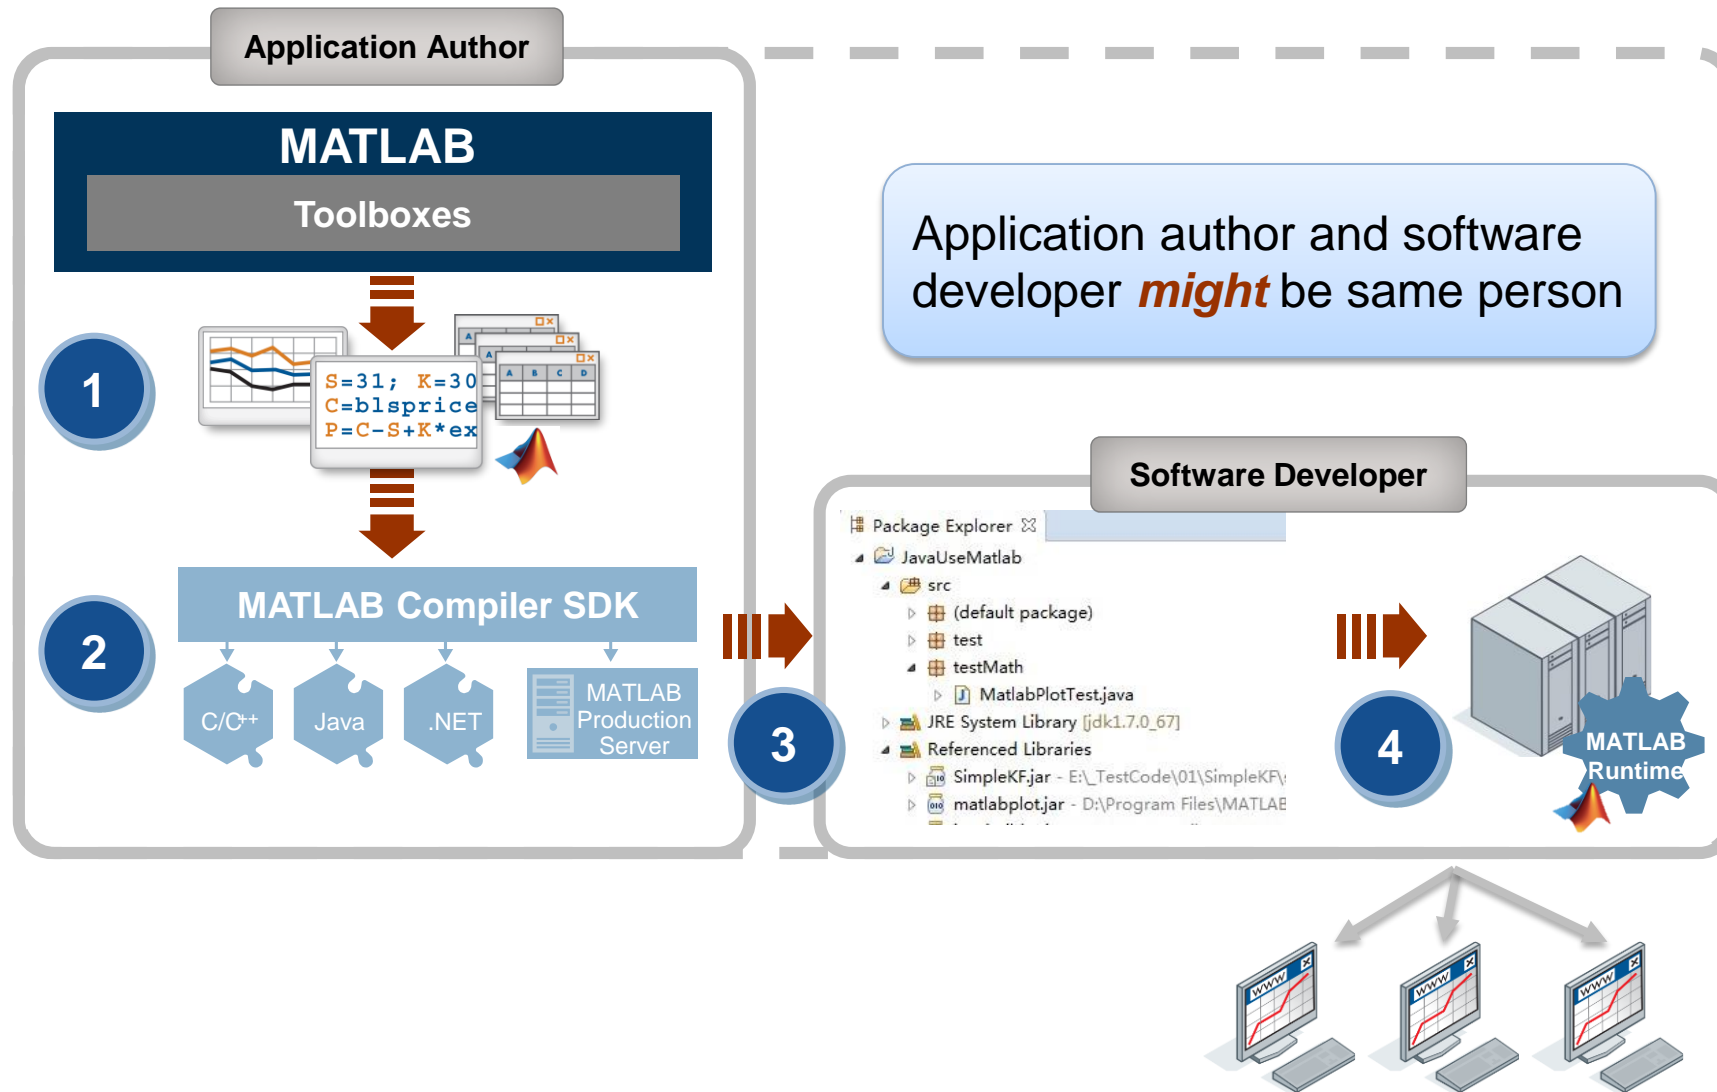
Application Author

MATLAB

Toolboxes

1

S=31; K=30
C=blsprice
P=C-S+K*ex

2

MATLAB Compiler SDK

C/C++

Java

.NET

MATLAB Production Server

3

Application author and software developer *might* be same person

Software Developer

Package Explorer
JavaUseMatlab
src
(default package)
test
testMath
MatlabPlotTest.java
JRE System Library [jdk1.7.0_67]
Referenced Libraries
SimpleKF.jar - E:\_TestCode\01\SimpleKF\
matlabplot.jar - D:\Program Files\MATLAB

4

MATLAB Runtime

www

www

www